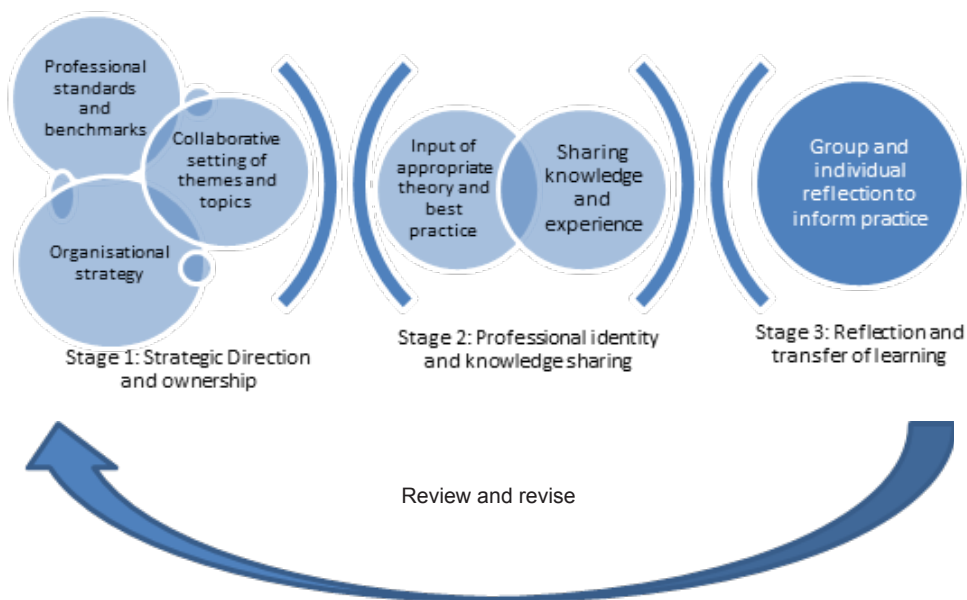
Professional standards and benchmarks

Collaborative setting of themes and topics

Organisational strategy

Stage 1: Strategic Direction and ownership

Input of appropriate theory and best practice

Sharing knowledge and experience

Stage 2: Professional identity and knowledge sharing

Group and individual reflection to inform practice

Stage 3: Reflection and transfer of learning

Review and revise